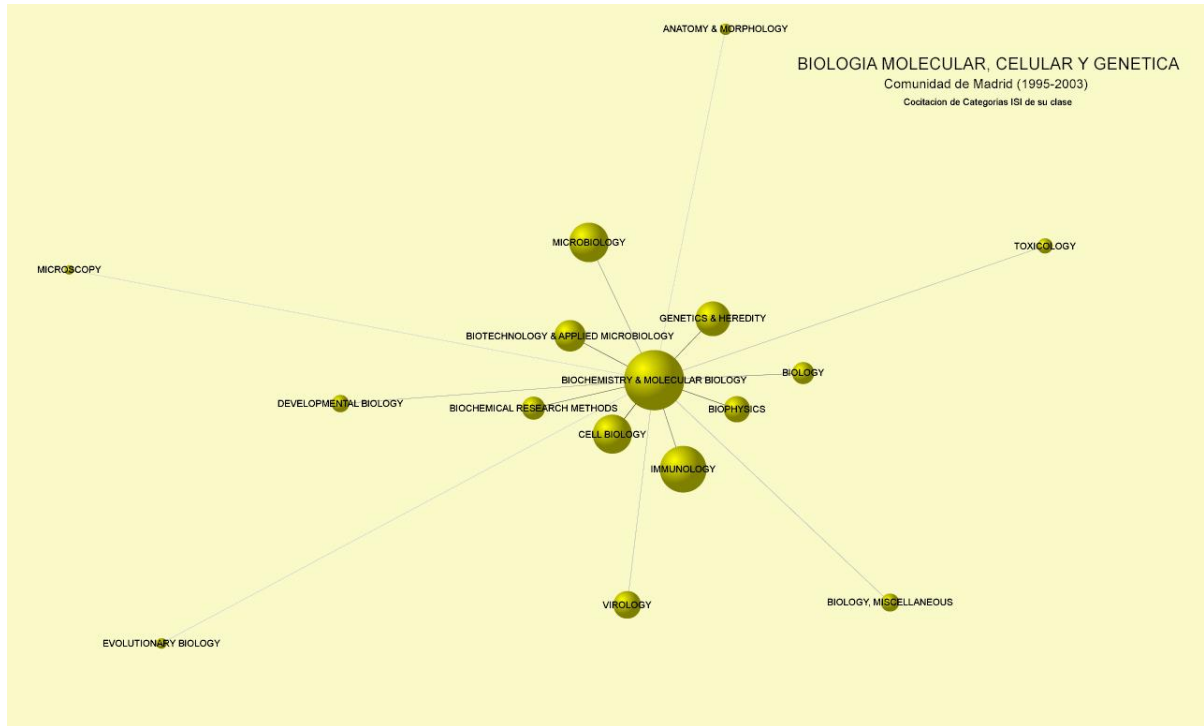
BIOLOGIA MOLECULAR, CELULAR Y GENETICA
Comunidad de Madrid (1995-2003)
Cocitacion de Categorias ISI de su clase

ANATOMY & MORPHOLOGY

MICROBIOLOGY

TOXICOLOGY

MICROSCOPY

GENETICS & HEREDITY

BIOTECHNOLOGY & APPLIED MICROBIOLOGY

BIOLOGY

BIOCHEMISTRY & MOLECULAR BIOLOGY

DEVELOPMENTAL BIOLOGY

BIOCHEMICAL RESEARCH METHODS

BIOPHYSICS

CELL BIOLOGY

IMMUNOLOGY

VIROLOGY

BIOLOGY, MISCELLANEOUS

EVOLUTIONARY BIOLOGY